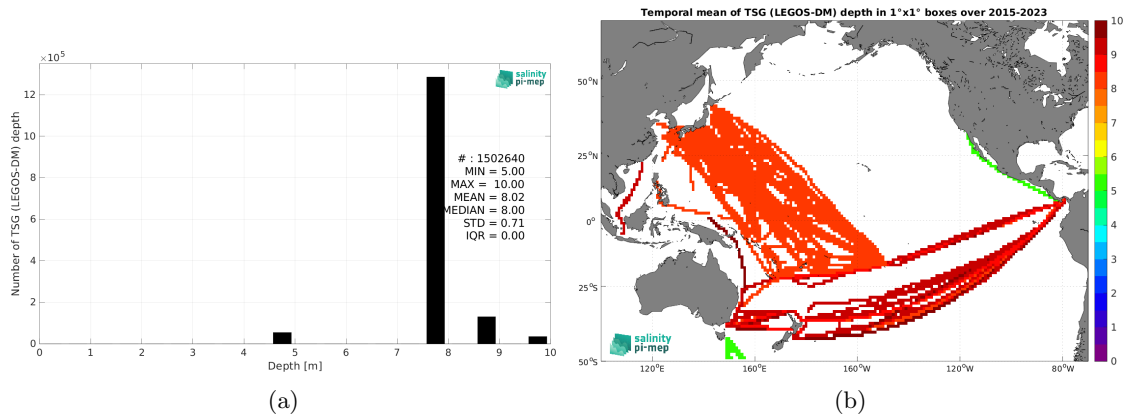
$\times10^5$

salinity pi-mep

12

10

8

6

4

2

0

Number of TSG (LEGOS-DM) depth

# : 1502640
MIN = 5.00
MAX = 10.00
MEAN = 8.02
MEDIAN = 8.00
STD = 0.71
IQR = 0.00

0 1 2 3 4 5 6 7 8 9 10

Depth [m]

(a)

Temporal mean of TSG (LEGOS-DM) depth in 1°x1° boxes over 2015-2023

50°N

25°N

0°

25°S

50°S

120°E 160°E 160°W 120°W 80°W

salinity pi-mep

10
9
8
7
6
5
4
3
2
1
0

(b)